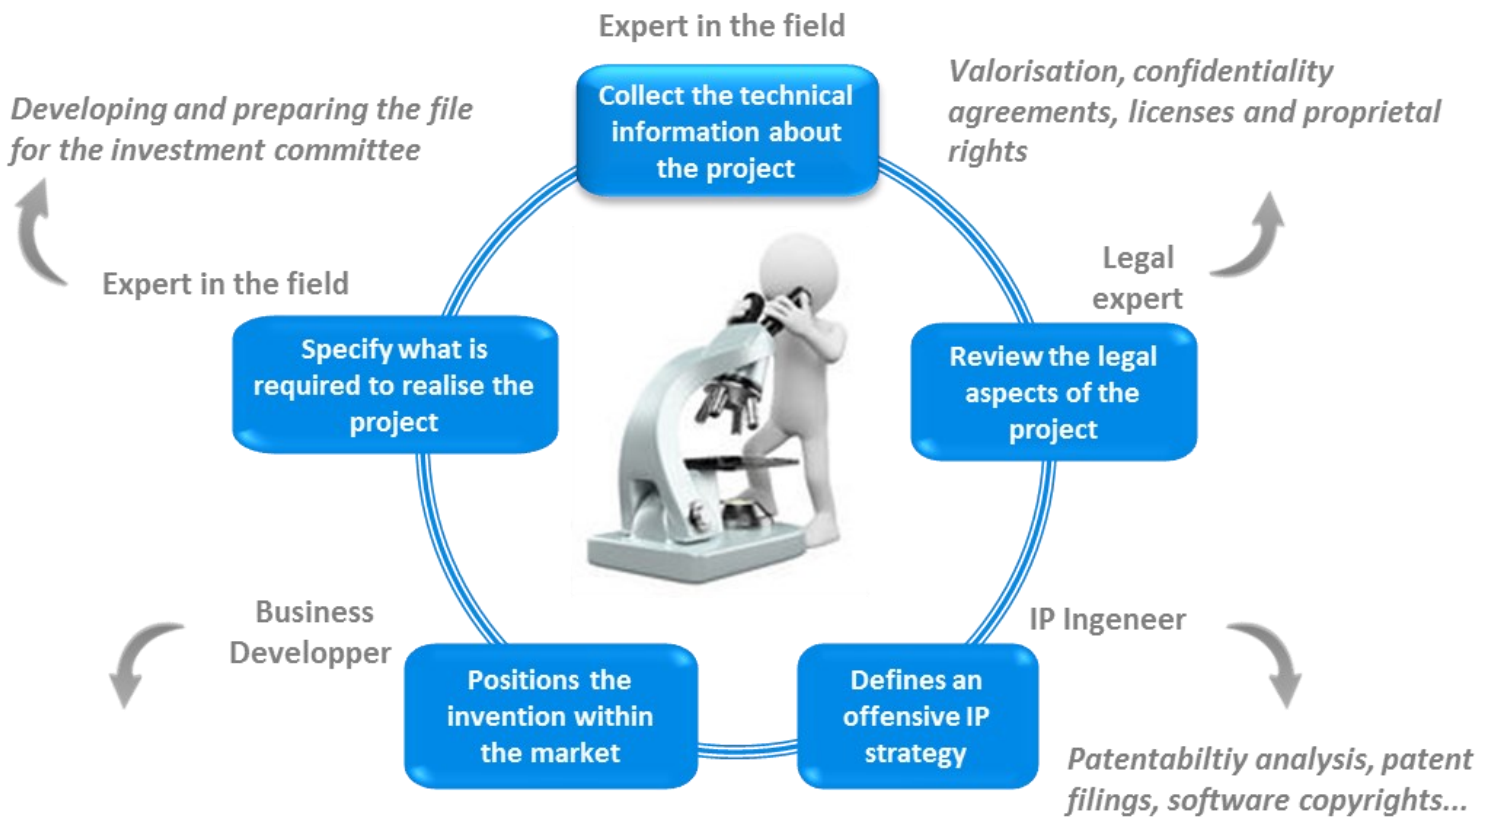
Expert in the field

Collect the technical information about the project

Valorisation, confidentiality agreements, licenses and proprietal rights

Developing and preparing the file for the investment committee

Legal expert

Review the legal aspects of the project

Expert in the field

Specify what is required to realise the project

Business Developper

Positions the invention within the market

IP Ingeneer

Defines an offensive IP strategy

Patentabiltiy analysis, patent filings, software copyrights...